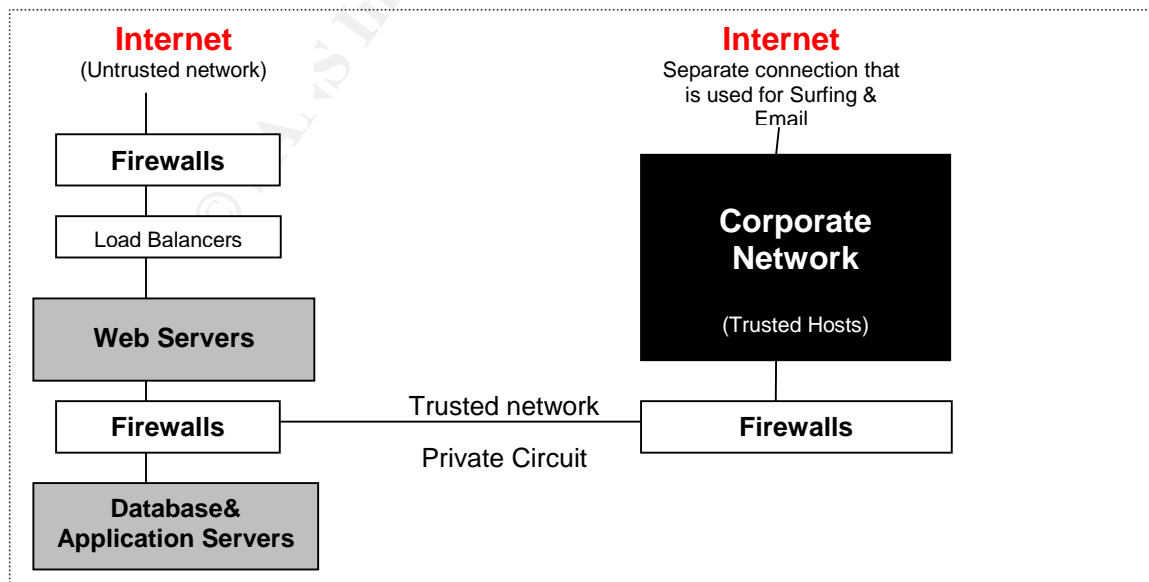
Internet
(Untrusted network)

Firewalls

Load Balancers

Web Servers

Firewalls

Database&
Application Servers

Trusted network

Private Circuit

Internet
Separate connection that is used for Surfing & Email

Corporate Network

(Trusted Hosts)

Firewalls